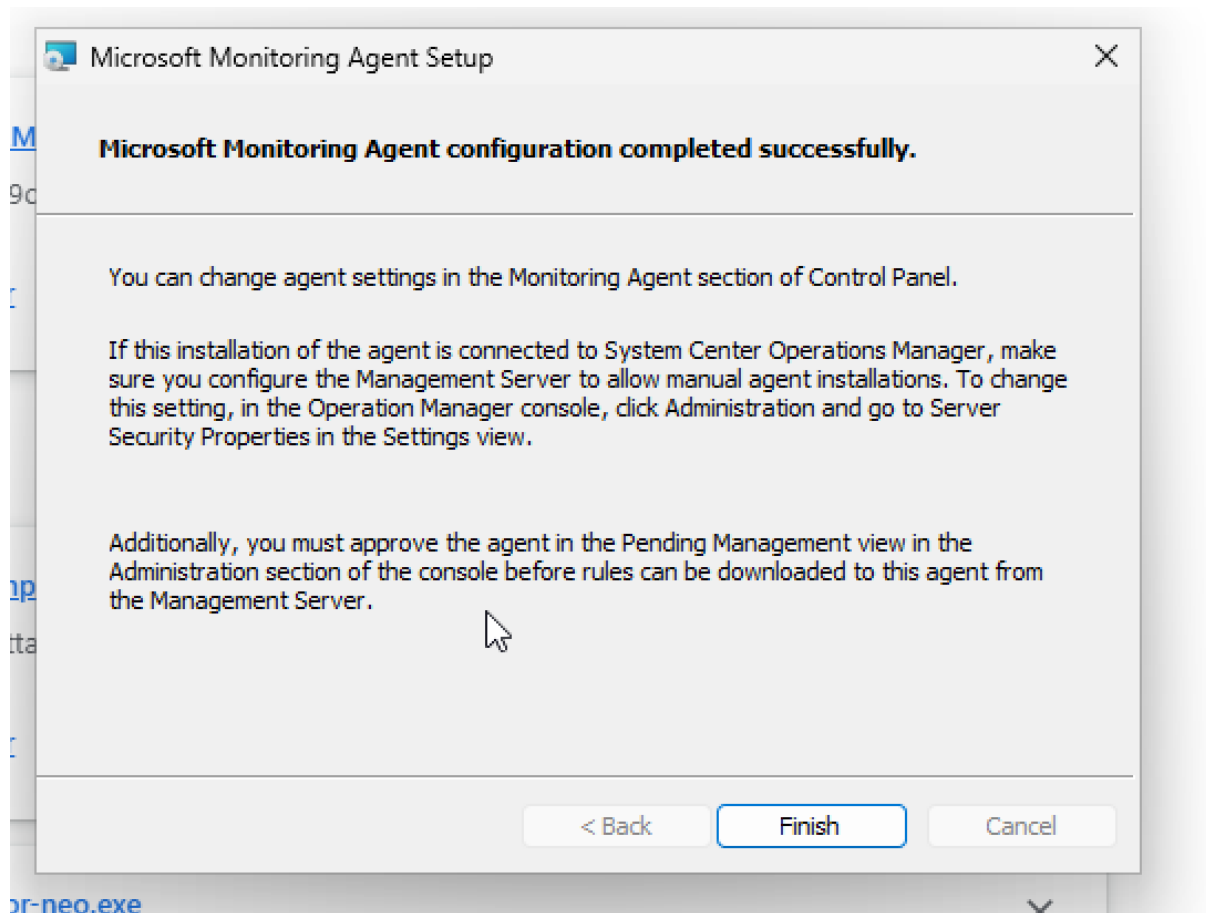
Microsoft Monitoring Agent Setup

Microsoft Monitoring Agent configuration completed successfully.

You can change agent settings in the Monitoring Agent section of Control Panel.

If this installation of the agent is connected to System Center Operations Manager, make sure you configure the Management Server to allow manual agent installations. To change this setting, in the Operation Manager console, click Administration and go to Server Security Properties in the Settings view.

Additionally, you must approve the agent in the Pending Management view in the Administration section of the console before rules can be downloaded to this agent from the Management Server.

< Back

Finish

Cancel

M

9c

mp

tta

or-neo.exe